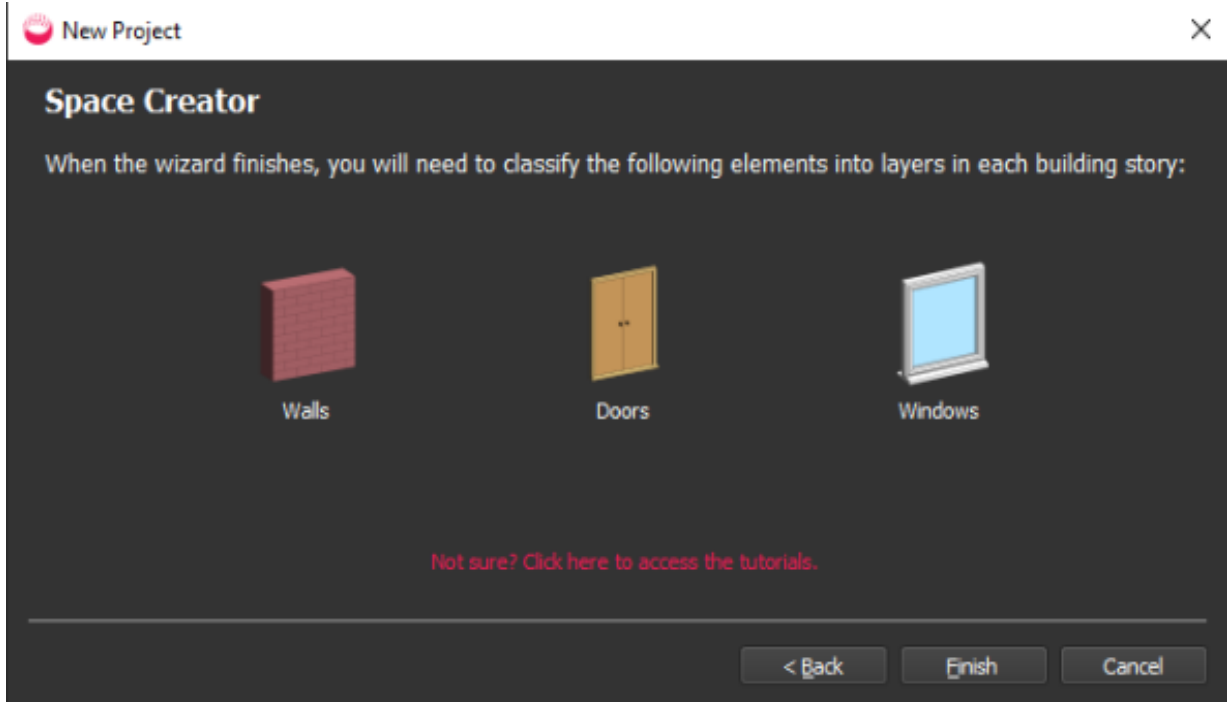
New Project
×

Space Creator

When the wizard finishes, you will need to classify the following elements into layers in each building story:

Walls

Doors

Windows

Not sure? Click here to access the tutorials.

< Back
Finish
Cancel